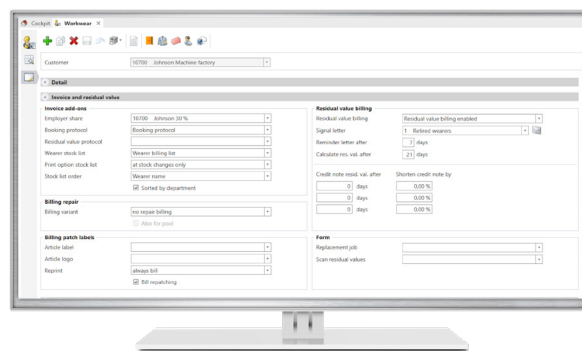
Cockpit  Workwear ×

Customer  10700  Johnson Machine factory

Detail

Invoice and residual value

Invoice add-ons
Employer share  10700  Johnson 30 %
Booking protocol  Booking protocol
Residual value protocol
Wearer stock list  Wearer billing list
Print option stock list  at stock changes only
Stock list order  Wearer name
Sorted by department

Billing repair
Billing variant  no repair billing
Also for pool

Billing patch labels
Article label
Article logo
Reprint  always bill
Bill repatching

Residual value billing
Residual value billing  Residual value billing enabled
Signal letter  1  Retired wearers
Reminder letter after  7  days
Calculate res. val. after  21  days

Credit note resid. val. after  Shorten credit note by
0  days  0,00 %
0  days  0,00 %
0  days  0,00 %

Form
Replacement job
Scan residual values